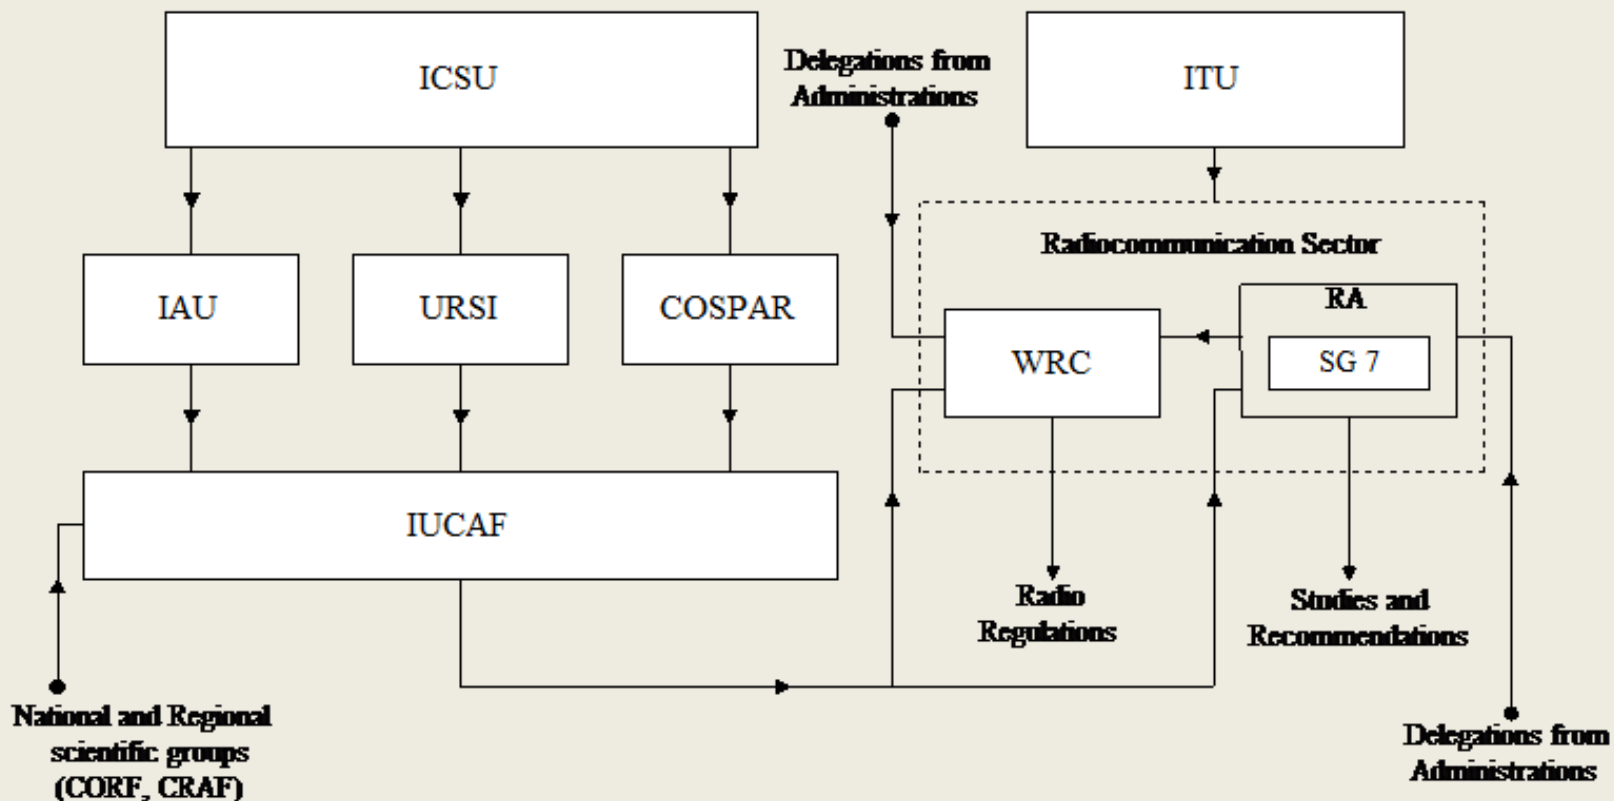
ICSU

Delegations from Administrations

ITU

IAU

URSI

COSPAR

Radiocommunication Sector

RA

WRC

SG 7

IUCAF

Radio Regulations

Studies and Recommendations

National and Regional scientific groups (CORF, CRAF)

Delegations from Administrations